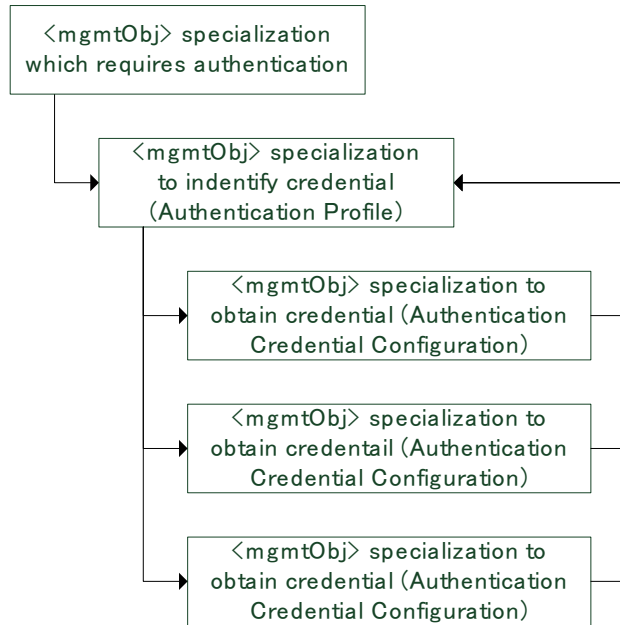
<mgmtObj> specialization which requires authentication

<mgmtObj> specialization to indentify credential (Authentication Profile)

<mgmtObj> specialization to obtain credential (Authentication Credential Configuration)

<mgmtObj> specialization to obtain credentail (Authentication Credential Configuration)

<mgmtObj> specialization to obtain credential (Authentication Credential Configuration)